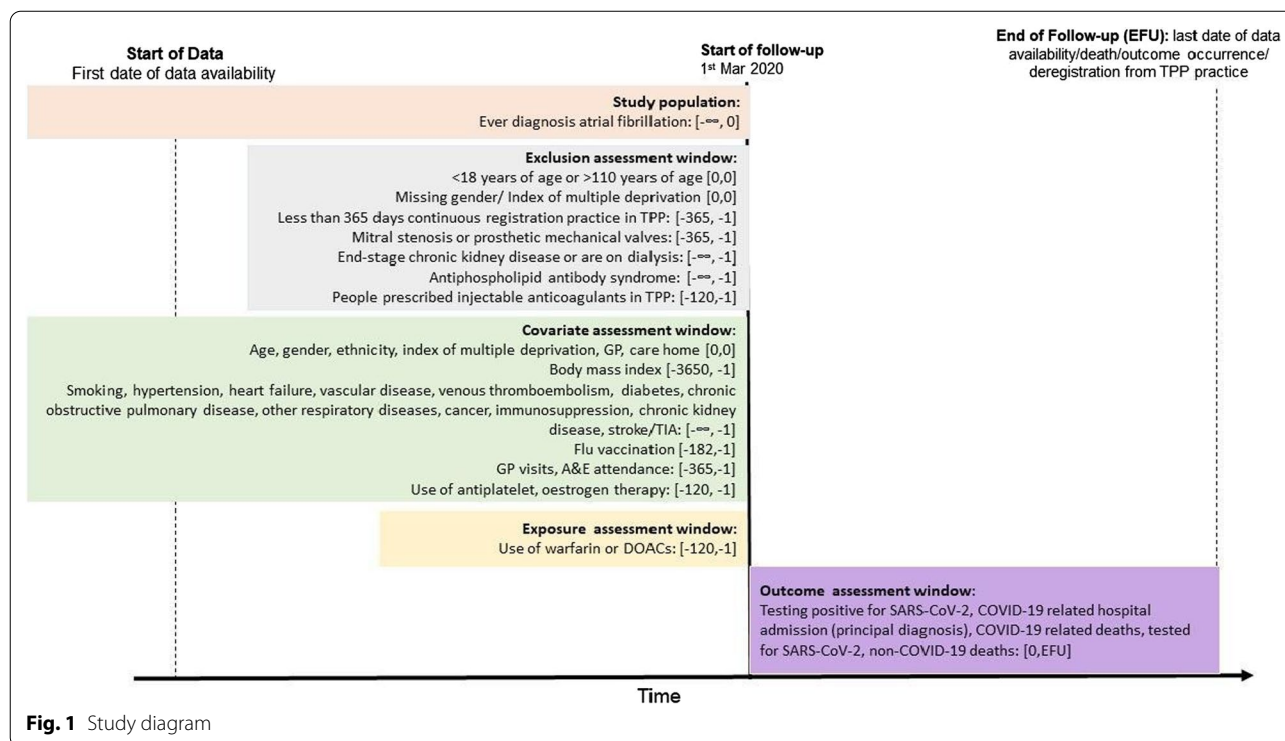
Start of Data
First date of data availability

Start of follow-up
1st Mar 2020

End of Follow-up (EFU): last date of data availability/death/outcome occurrence/ deregistration from TPP practice

Study population:
Ever diagnosis atrial fibrillation: [-∞, 0]

Exclusion assessment window:
<18 years of age or >110 years of age [0,0]
Missing gender/ Index of multiple deprivation [0,0]
Less than 365 days continuous registration practice in TPP: [-365, -1]
Mitral stenosis or prosthetic mechanical valves: [-365, -1]
End-stage chronic kidney disease or are on dialysis: [-∞, -1]
Antiphospholipid antibody syndrome: [-∞, -1]
People prescribed injectable anticoagulants in TPP: [-120,-1]

Covariate assessment window:
Age, gender, ethnicity, index of multiple deprivation, GP, care home [0,0]
Body mass index [-3650, -1]
Smoking, hypertension, heart failure, vascular disease, venous thromboembolism, diabetes, chronic obstructive pulmonary disease, other respiratory diseases, cancer, immunosuppression, chronic kidney disease, stroke/TIA: [-∞, -1]
Flu vaccination: [-182,-1]
GP visits, A&E attendance: [-365,-1]
Use of antiplatelet, oestrogen therapy: [-120, -1]

Exposure assessment window:
Use of warfarin or DOACs: [-120,-1]

Outcome assessment window:
Testing positive for SARS-CoV-2, COVID-19 related hospital admission (principal diagnosis), COVID-19 related deaths, tested for SARS-CoV-2, non-COVID-19 deaths: [0,EFU]

Time

Fig. 1 Study diagram